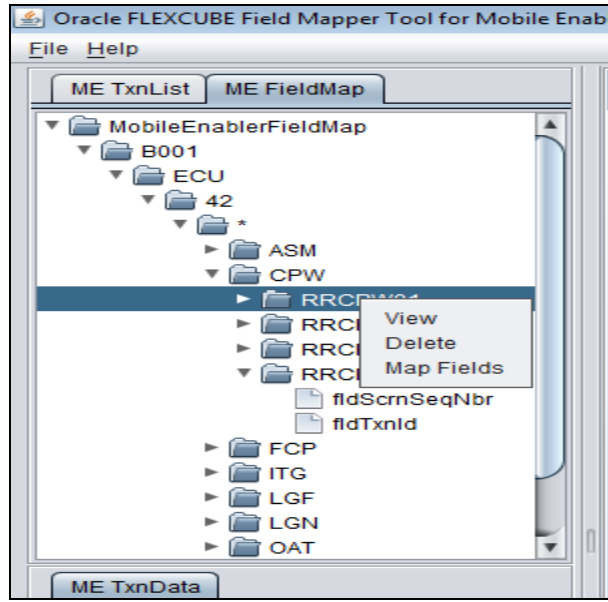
Oracle FLEXCUBE Field Mapper Tool for Mobile Enab

File Help

ME TxnList
ME FieldMap

MobileEnablerFieldMap
B001
ECU
42
*
ASM
CPW
RRCPW01
RRC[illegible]
RRC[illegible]
RRC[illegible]
View
Delete
Map Fields
fldScrnSeqNbr
fldTxnId
FCP
ITG
LGF
LGN
OAT

ME TxnData